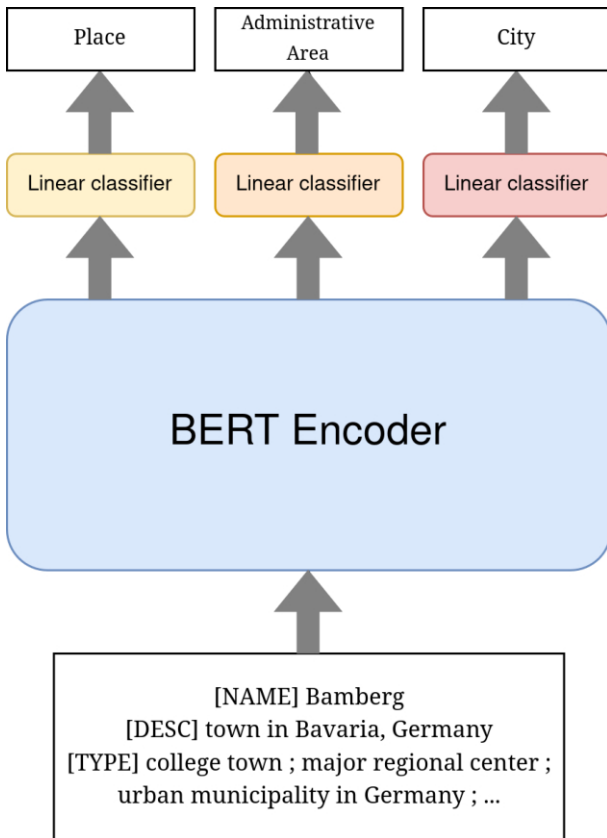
Place

Administrative Area

City

Linear classifier

Linear classifier

Linear classifier

BERT Encoder

[NAME] Bamberg
[DESC] town in Bavaria, Germany
[TYPE] college town ; major regional center ; urban municipality in Germany ; ...